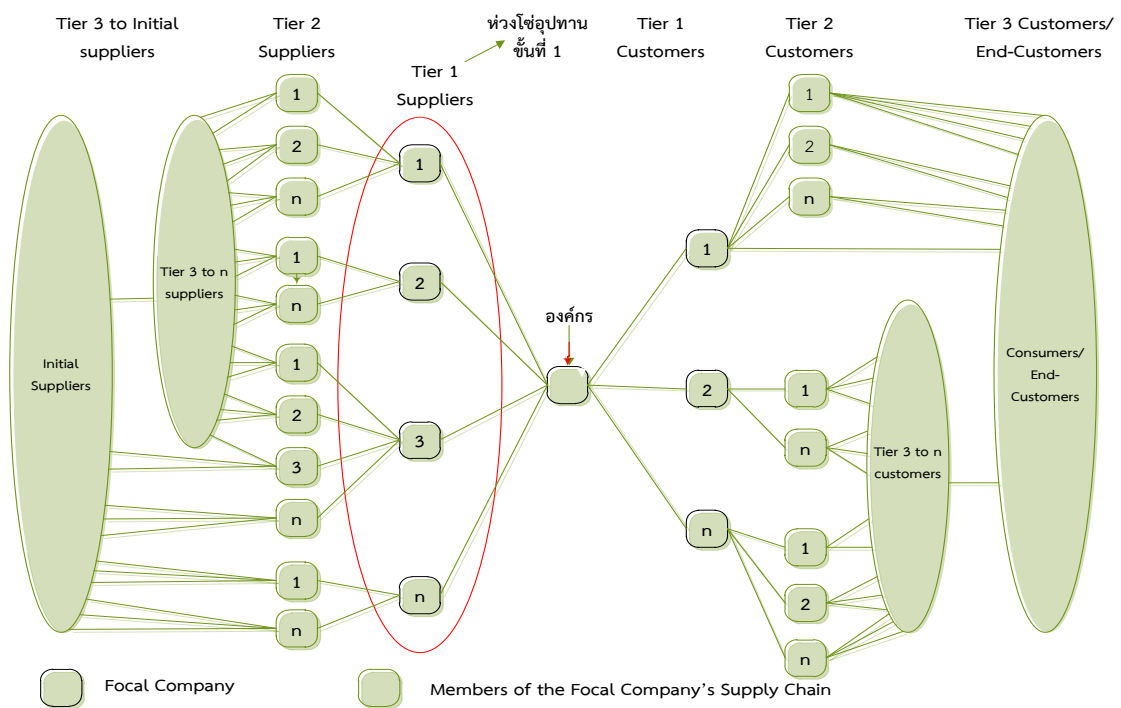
Tier 3 to Initial suppliers

Tier 2 Suppliers

ห่วงโซ่อุปทาน ขั้นที่ 1

Tier 1 Suppliers

Tier 1 Customers

Tier 2 Customers

Tier 3 Customers/ End-Customers

Initial Suppliers

Tier 3 to n suppliers

1
2
n
1
n
1
2
3
n
1
n

1
2
3
n

องค์กร

1
2
n

1
2
n
1
n
1
2
n

Tier 3 to n customers

Consumers/ End-Customers

Focal Company

Members of the Focal Company's Supply Chain